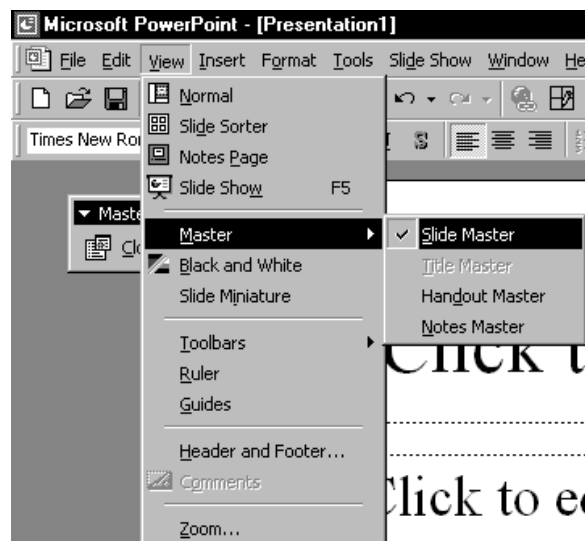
Microsoft PowerPoint - [Presentation1]

File Edit View Insert Format Tools Slide Show Window He

Times New Ro

Normal
Slide Sorter
Notes Page
Slide Show F5
Master
Black and White
Slide Miniature
Toolbars
Ruler
Guides
Header and Footer...
Comments
Zoom...

Maste
Cl

Slide Master
Title Master
Handout Master
Notes Master

Click t
lick to e